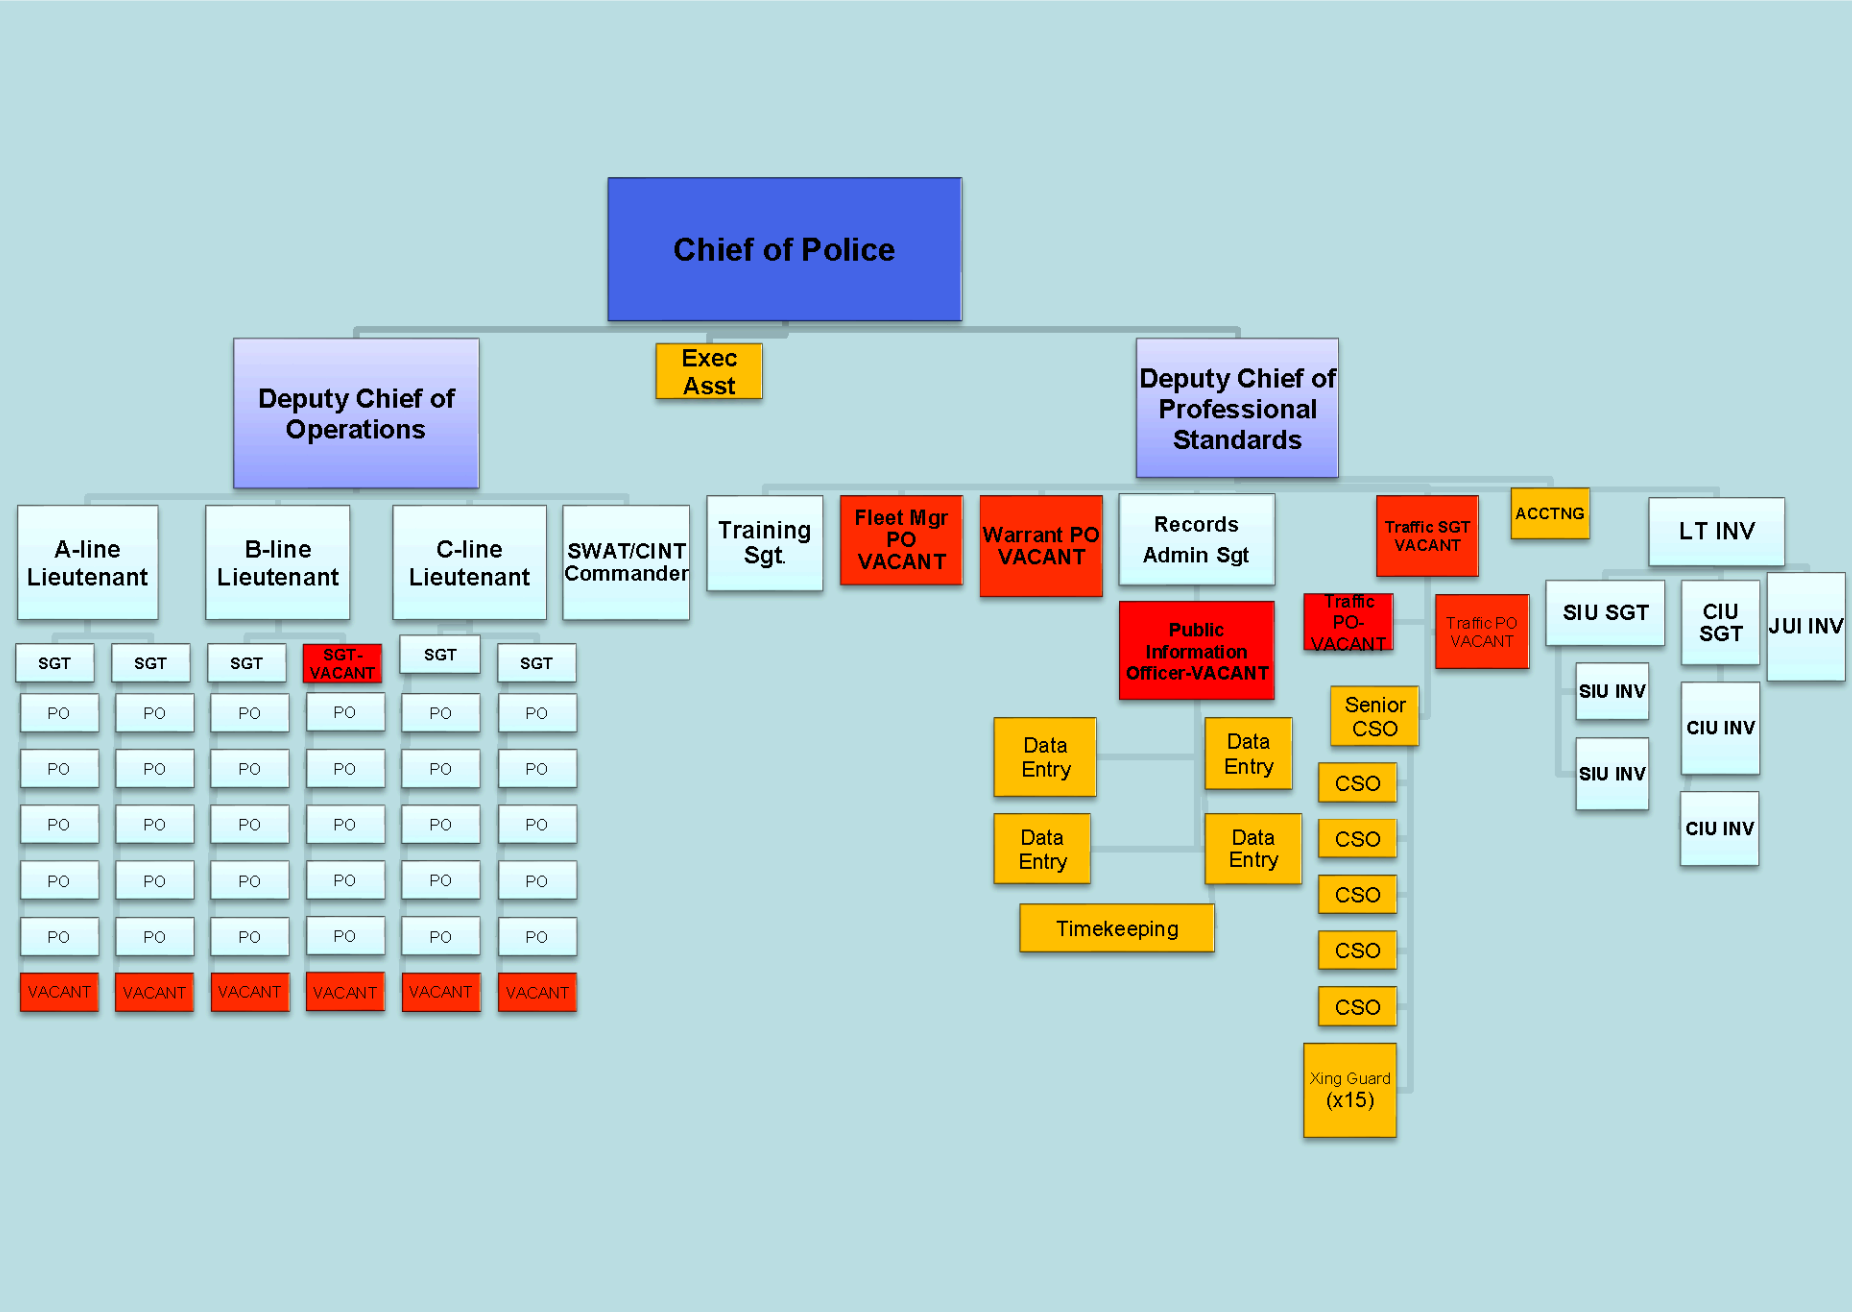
Chief of Police

Exec Asst

Deputy Chief of Operations

Deputy Chief of Professional Standards

A-line Lieutenant

B-line Lieutenant

C-line Lieutenant

SWAT/CINT Commander

SGT
PO
PO
PO
PO
PO
VACANT

SGT
PO
PO
PO
PO
PO
VACANT

SGT
PO
PO
PO
PO
PO
VACANT

SGT-VACANT
PO
PO
PO
PO
PO
VACANT

SGT
PO
PO
PO
PO
PO
VACANT

SGT
PO
PO
PO
PO
PO
VACANT

Training Sgt.

Fleet Mgr PO VACANT

Warrant PO VACANT

Records Admin Sgt

Public Information Officer-VACANT

Data Entry

Data Entry

Data Entry

Data Entry

Timekeeping

Traffic SGT VACANT

Traffic PO-VACANT

Traffic PO VACANT

Senior CSO

CSO

CSO

CSO

CSO

CSO

Xing Guard (x15)

ACCTNG

LT INV

SIU SGT

SIU INV

SIU INV

CIU SGT

CIU INV

CIU INV

JUI INV